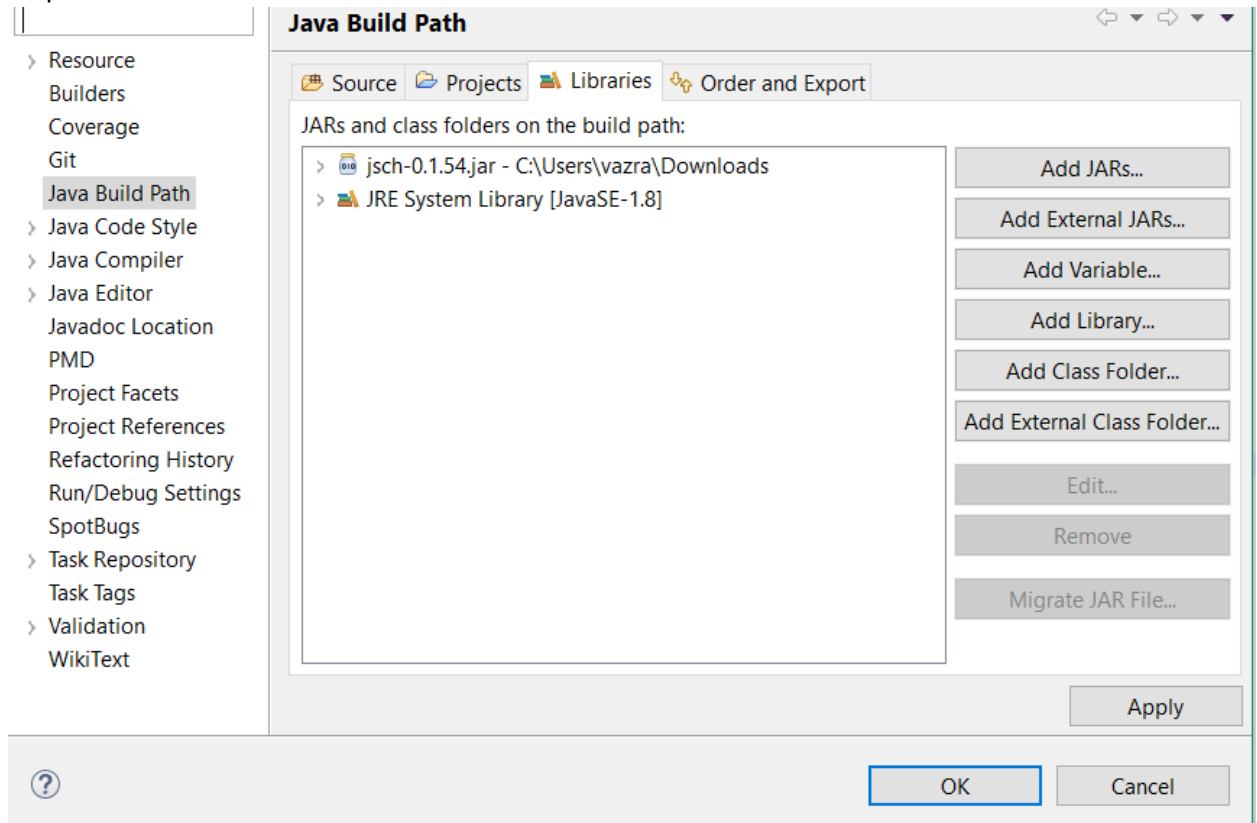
Resource
Builders
Coverage
Git
Java Build Path
Java Code Style
Java Compiler
Java Editor
Javadoc Location
PMD
Project Facets
Project References
Refactoring History
Run/Debug Settings
SpotBugs
Task Repository
Task Tags
Validation
WikiText

Java Build Path

Source | Projects | Libraries | Order and Export

JARs and class folders on the build path:

jsch-0.1.54.jar - C:\Users\vazra\Downloads
JRE System Library [JavaSE-1.8]

Add JARs...
Add External JARs...
Add Variable...
Add Library...
Add Class Folder...
Add External Class Folder...
Edit...
Remove
Migrate JAR File...

Apply

OK
Cancel